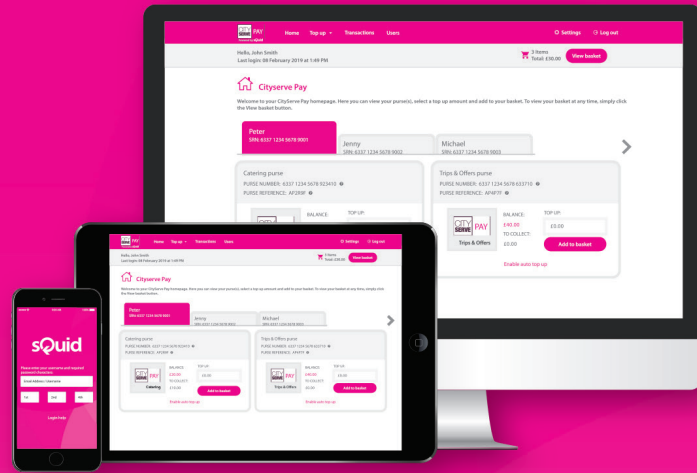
PAY
Home Top up Transactions Users
Settings Log out
Hello, John Smith
Last login: 08 February 2019 at 1:49 PM
3 items
Total: £30.00
View basket

Cityserve Pay

Welcome to your CityServe Pay homepage. Here you can view your purse(s), select a top up amount and add to your basket. To view your basket at any time, simply click the View basket button.

Peter
SRN: 6337 1234 5678 9001
Jenny
SRN: 6337 1234 5678 9002
Michael
SRN: 6337 1234 5678 9003

Catering purse
PURSE NUMBER: 6337 1234 5678 923415
PURSE REFERENCE: AP2898

BALANCE:
TOP UP:

Trips & Offers purse
PURSE NUMBER: 6337 1234 5678 633710
PURSE REFERENCE: AP4979

CITY SERVE PAY
Trips & Offers
BALANCE:
£40.00
TO COLLECT:
£0.00
TOP UP:
£5.00
Add to basket
Enable auto top up

Catering
£30.00
£10.00
Add to basket
Enable auto top up

sQuid
Please enter your username and required password characters
Email Address / Username
1st 2nd 4th
Login help